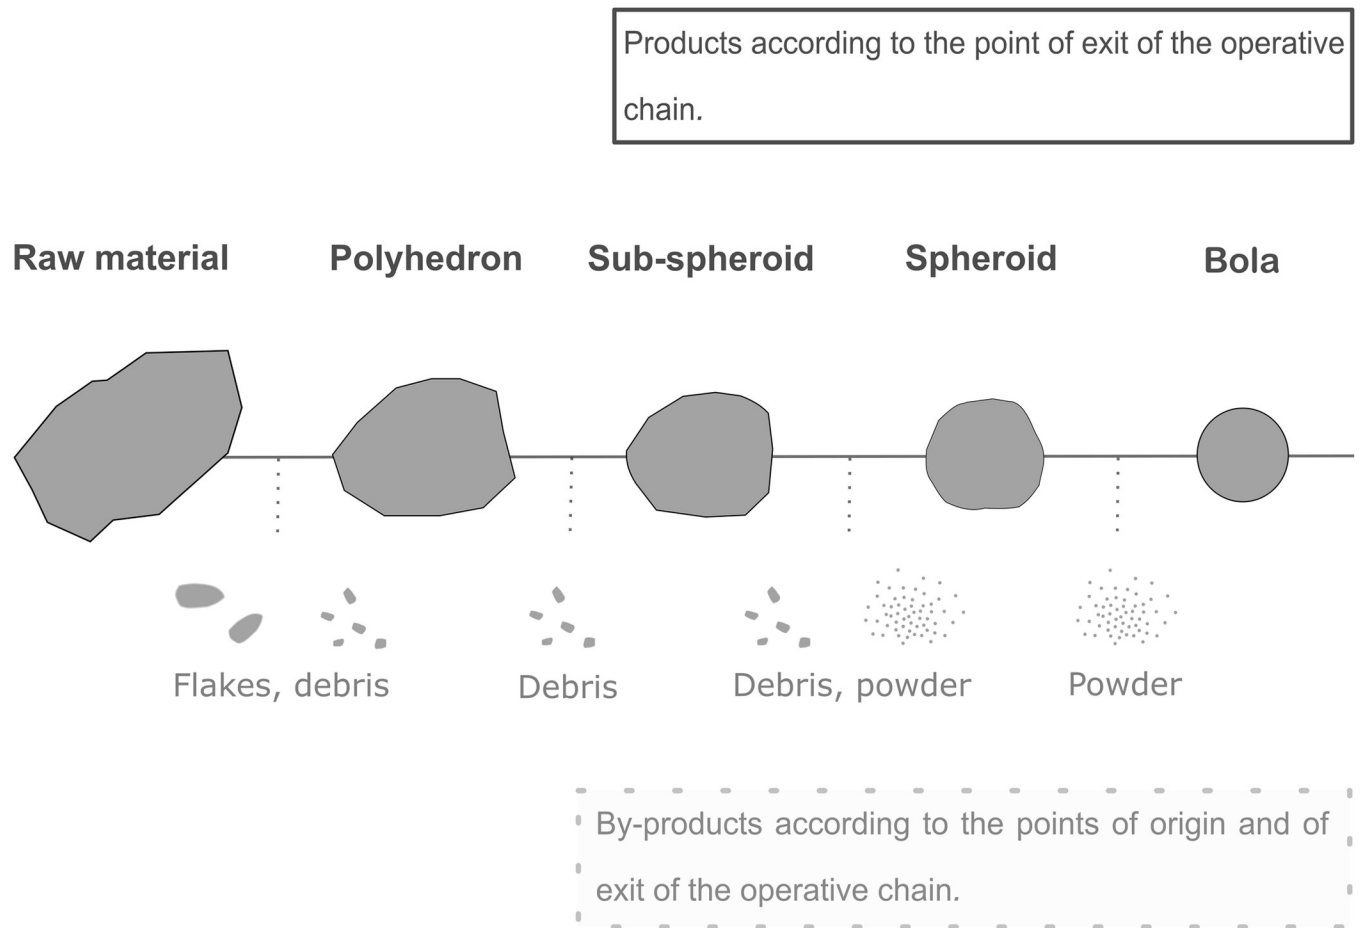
Products according to the point of exit of the operative chain.

Raw material

Polyhedron

Sub-spheroid

Spheroid

Bola

Flakes, debris

Debris

Debris, powder

Powder

By-products according to the points of origin and of exit of the operative chain.